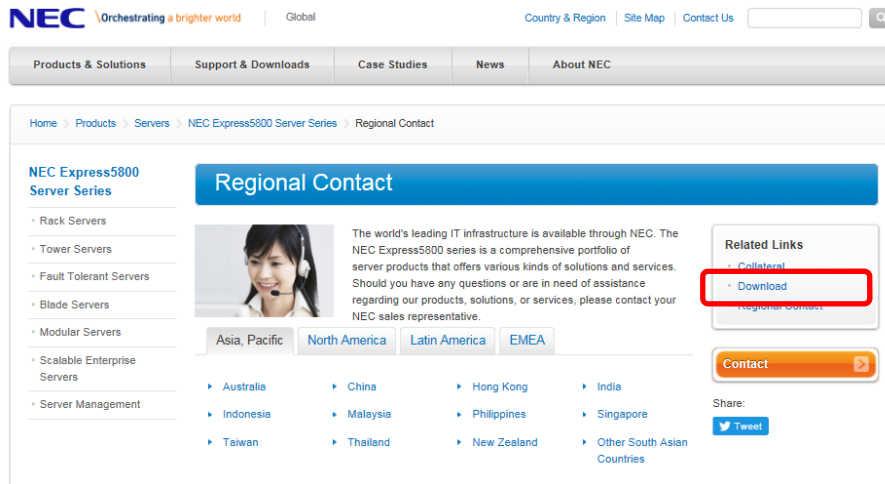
NEC \Orchestrating a brighter world | Global

Country & Region | Site Map | Contact Us

Products & Solutions | Support & Downloads | Case Studies | News | About NEC

Home > Products > Servers > NEC Express5800 Server Series > Regional Contact

NEC Express5800 Server Series

Rack Servers
Tower Servers
Fault Tolerant Servers
Blade Servers
Modular Servers
Scalable Enterprise Servers
Server Management

Regional Contact

The world's leading IT infrastructure is available through NEC. The NEC Express5800 series is a comprehensive portfolio of server products that offers various kinds of solutions and services. Should you have any questions or are in need of assistance regarding our products, solutions, or services, please contact your NEC sales representative.

Asia, Pacific | North America | Latin America | EMEA

| Australia | China | Hong Kong | India |
|---|---|---|---|
| Indonesia | Malaysia | Philippines | Singapore |
| Taiwan | Thailand | New Zealand | Other South Asian Countries |

Related Links
Collateral
Download
Regional Contact

Contact

Share:
Tweet